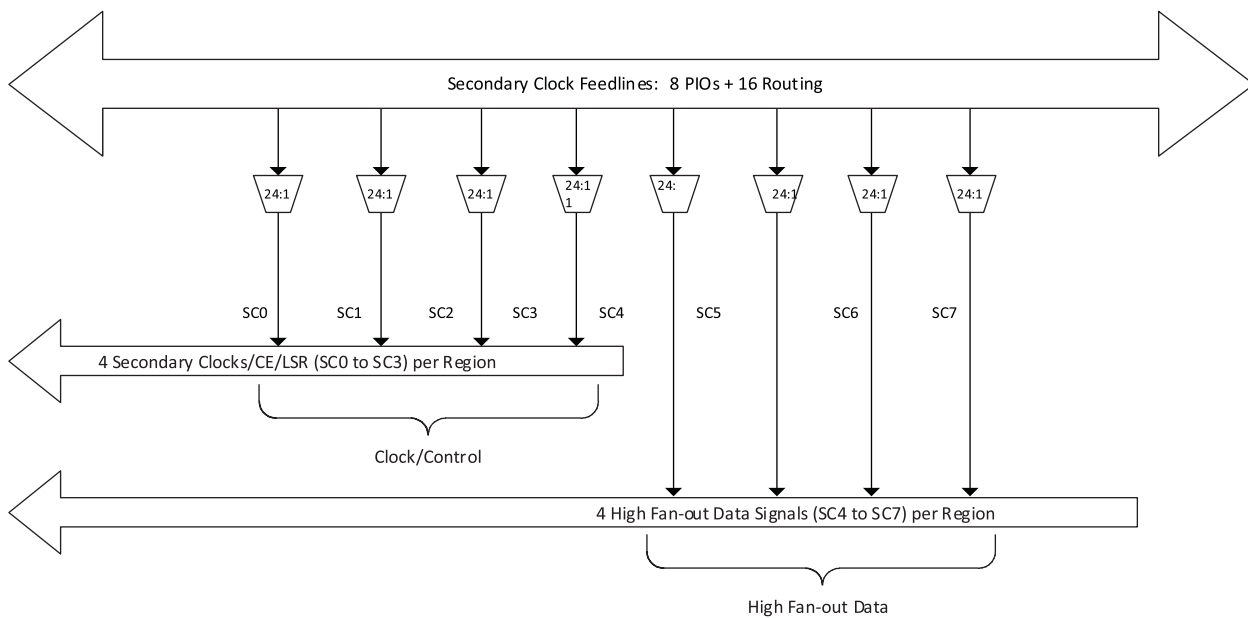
Secondary Clock Feedlines: 8 PIOs + 16 Routing

24:1

24:1

24:1

24:1 1

24:

24:1

24:1

24:1

SC0

SC1

SC2

SC3

SC4

SC5

SC6

SC7

4 Secondary Clocks/CE/LSR (SC0 to SC3) per Region

Clock/Control

4 High Fan-out Data Signals (SC4 to SC7) per Region

High Fan-out Data